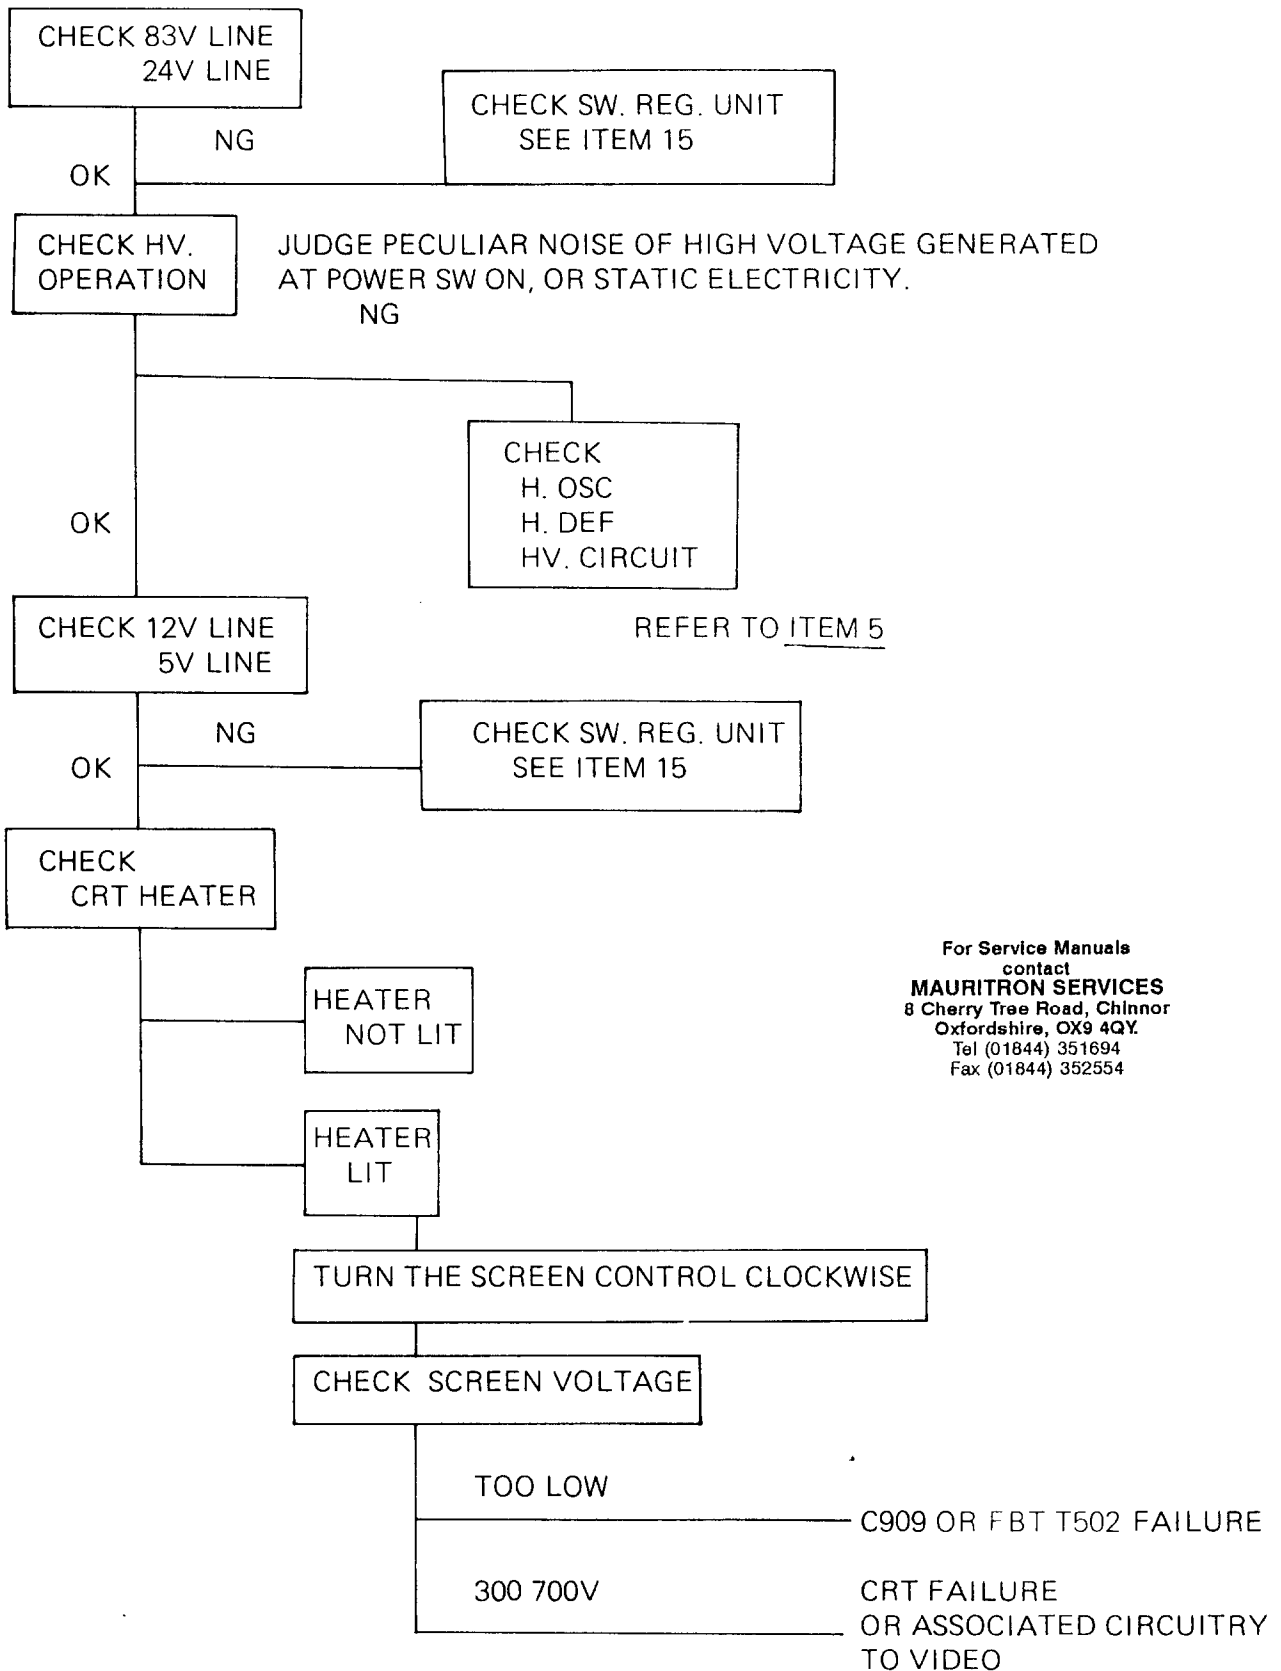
CHECK 83V LINE
24V LINE

CHECK SW. REG. UNIT
SEE ITEM 15

NG

OK

CHECK HV.
OPERATION

JUDGE PECULIAR NOISE OF HIGH VOLTAGE GENERATED AT POWER SW ON, OR STATIC ELECTRICITY.

NG

CHECK
H. OSC
H. DEF
HV. CIRCUIT

OK

CHECK 12V LINE
5V LINE

REFER TO ITEM 5

NG

CHECK SW. REG. UNIT
SEE ITEM 15

OK

CHECK
CRT HEATER

For Service Manuals
contact
MAURITRON SERVICES
8 Cherry Tree Road, Chinnor
Oxfordshire, OX9 4QY.
Tel (01844) 351694
Fax (01844) 352554

HEATER
NOT LIT

HEATER
LIT

TURN THE SCREEN CONTROL CLOCKWISE

CHECK SCREEN VOLTAGE

TOO LOW

C909 OR FBT T502 FAILURE

300 700V

CRT FAILURE
OR ASSOCIATED CIRCUITRY
TO VIDEO